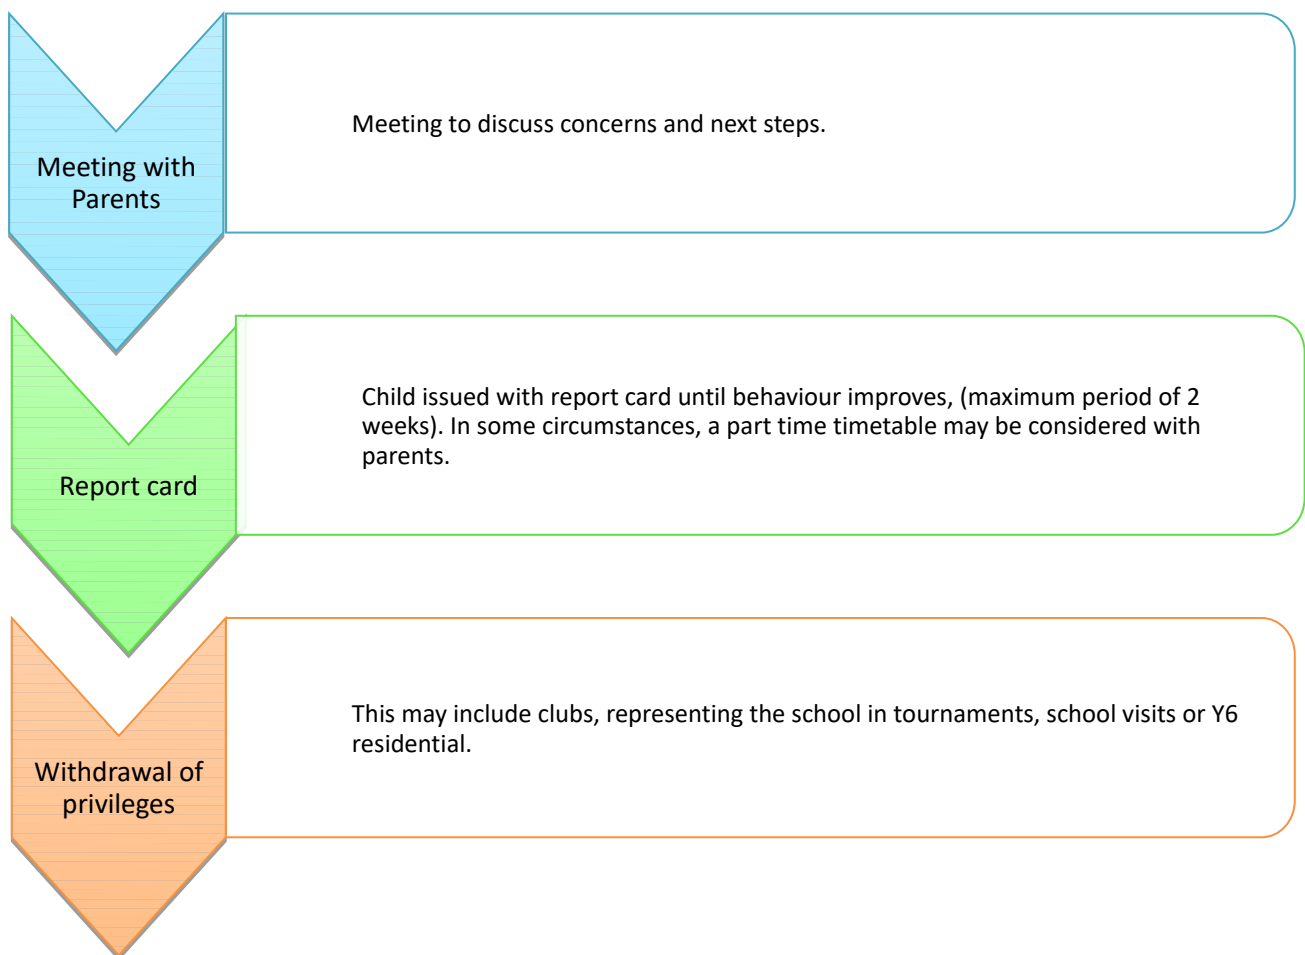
Meeting with Parents

Meeting to discuss concerns and next steps.

Report card

Child issued with report card until behaviour improves, (maximum period of 2 weeks). In some circumstances, a part time timetable may be considered with parents.

Withdrawal of privileges

This may include clubs, representing the school in tournaments, school visits or Y6 residential.